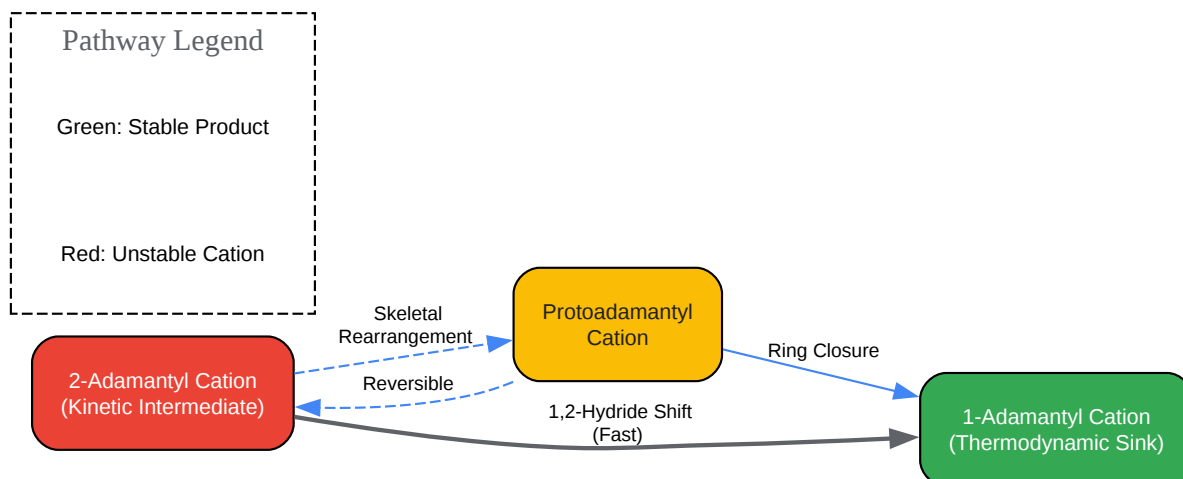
Pathway Legend

Green: Stable Product

Red: Unstable Cation

Skeletal Rearrangement

Protoadamantyl Cation

Ring Closure

2-Adamantyl Cation (Kinetic Intermediate)

Reversible

1,2-Hydride Shift (Fast)

1-Adamantyl Cation (Thermodynamic Sink)